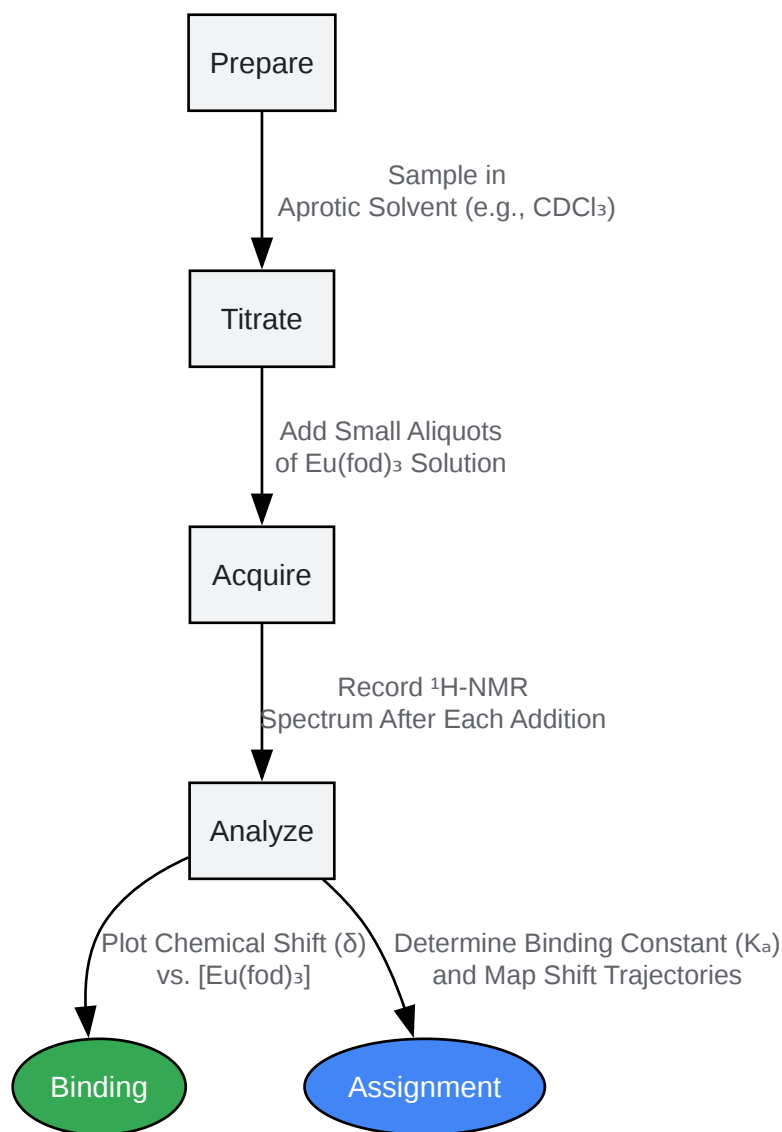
Prepare

Sample in Aprotic Solvent (e.g., $CDCl_3$)

Titrate

Add Small Aliquots of $Eu(fod)_3$ Solution

Acquire

Record $^1H$-NMR Spectrum After Each Addition

Analyze

Plot Chemical Shift (δ) vs. $[Eu(fod)_3]$

Determine Binding Constant ($K_a$) and Map Shift Trajectories

Binding

Assignment